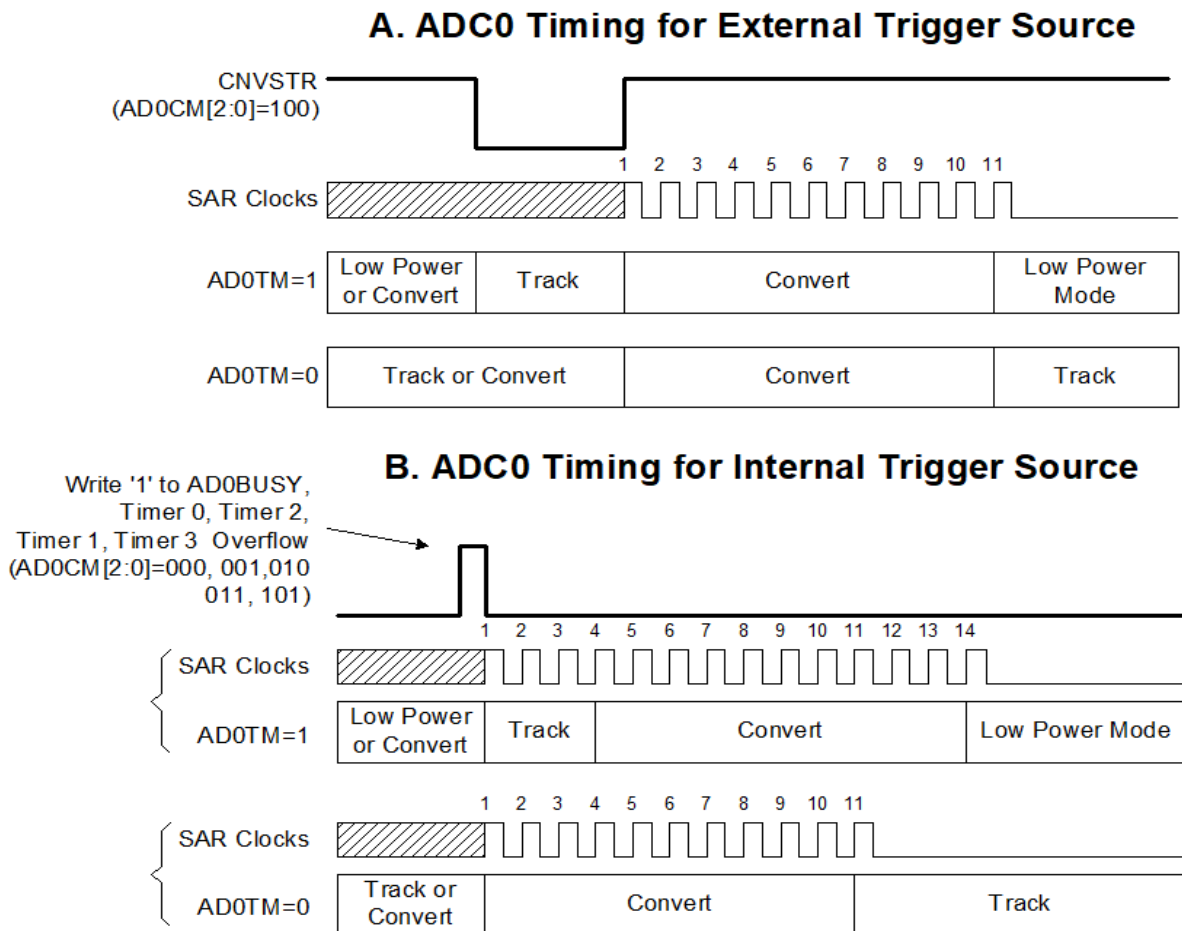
A. ADC0 Timing for External Trigger Source

CNVSTR (AD0CM[2:0]=100)

1 2 3 4 5 6 7 8 9 10 11

SAR Clocks

| AD0TM=1 | Low Power or Convert | Track | Convert | Low Power Mode |
|---|---|---|---|---|

| AD0TM=0 | Track or Convert | Convert | Track |
|---|---|---|---|

B. ADC0 Timing for Internal Trigger Source

Write '1' to AD0BUSY, Timer 0, Timer 2, Timer 1, Timer 3 Overflow (AD0CM[2:0]=000, 001,010 011, 101)

1 2 3 4 5 6 7 8 9 10 11 12 13 14

SAR Clocks

| AD0TM=1 | Low Power or Convert | Track | Convert | Low Power Mode |
|---|---|---|---|---|

1 2 3 4 5 6 7 8 9 10 11

SAR Clocks

| AD0TM=0 | Track or Convert | Convert | Track |
|---|---|---|---|